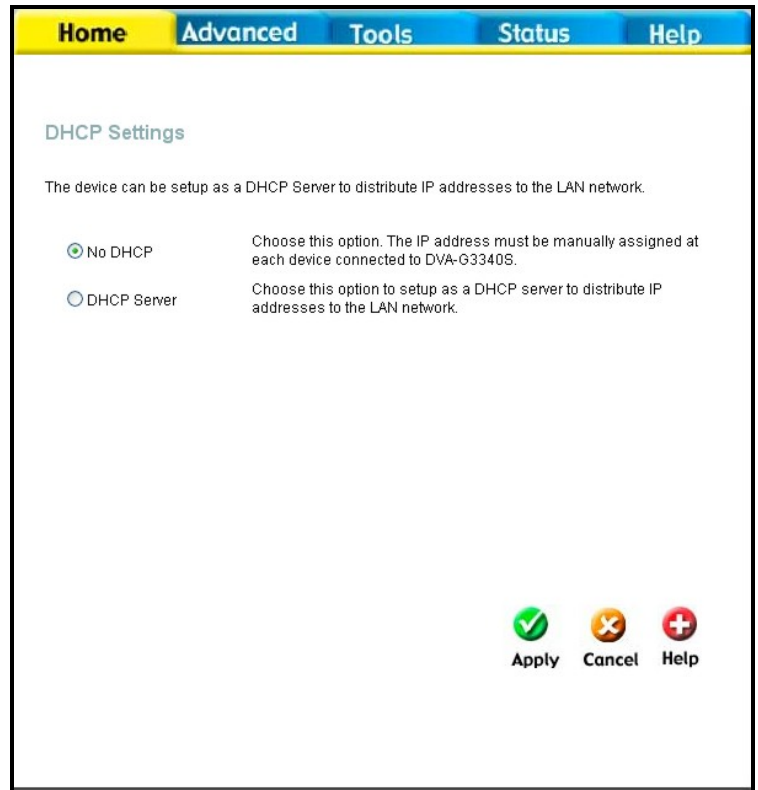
Home Advanced Tools Status Help

DHCP Settings

The device can be setup as a DHCP Server to distribute IP addresses to the LAN network.

No DHCP — Choose this option. The IP address must be manually assigned at each device connected to DVA-G3340S.

DHCP Server — Choose this option to setup as a DHCP server to distribute IP addresses to the LAN network.

Apply Cancel Help